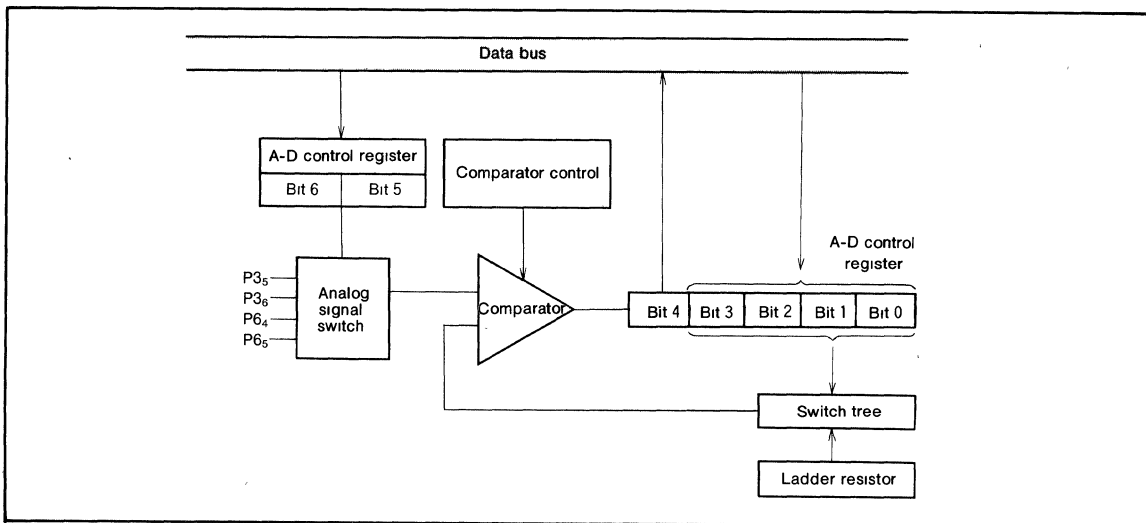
Data bus

A-D control register

Bit 6 | Bit 5

Comparator control

A-D control register

$P3_5$
$P3_6$
$P6_4$
$P6_5$

Analog signal switch

Comparator

Bit 4 | Bit 3 | Bit 2 | Bit 1 | Bit 0

Switch tree

Ladder resistor